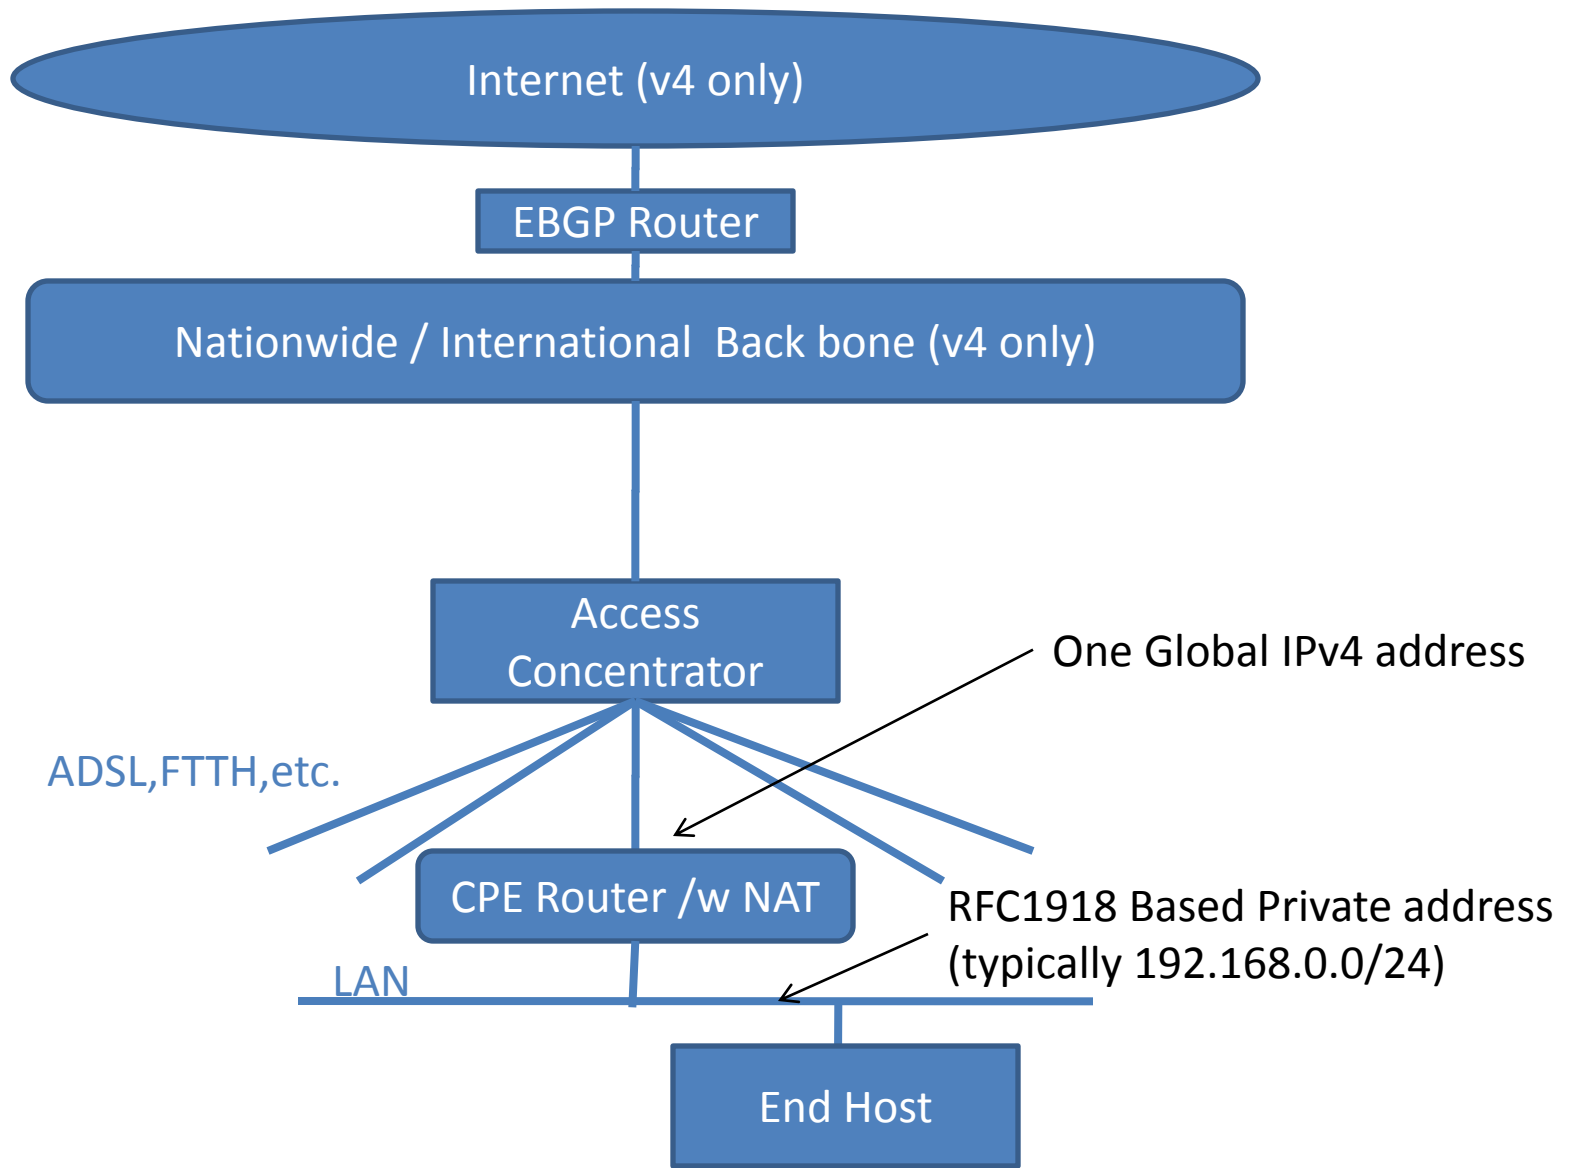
Internet (v4 only)

EBGP Router

Nationwide / International Back bone (v4 only)

Access Concentrator

One Global IPv4 address

ADSL,FTTH,etc.

CPE Router /w NAT

RFC1918 Based Private address (typically 192.168.0.0/24)

LAN

End Host